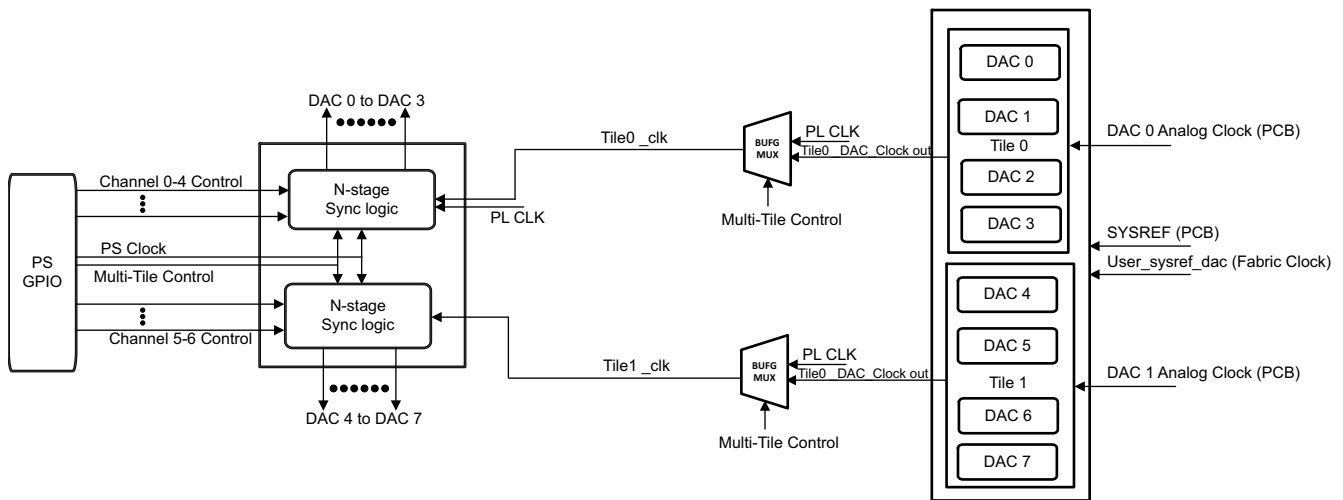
DAC 0 to DAC 3

Channel 0-4 Control

N-stage Sync logic

PL CLK

PS GPIO

PS Clock

Multi-Tile Control

N-stage Sync logic

Channel 5-6 Control

DAC 4 to DAC 7

Tile0 _clk

BUFG MUX

PL CLK

Tile0 _DAC_Clock out

Multi-Tile Control

Tile1 _clk

BUFG MUX

PL CLK

Tile0 _DAC_Clock out

Multi-Tile Control

DAC 0

DAC 1

Tile 0

DAC 2

DAC 3

DAC 4

DAC 5

Tile 1

DAC 6

DAC 7

DAC 0 Analog Clock (PCB)

SYSREF (PCB)

User_sysref_dac (Fabric Clock)

DAC 1 Analog Clock (PCB)